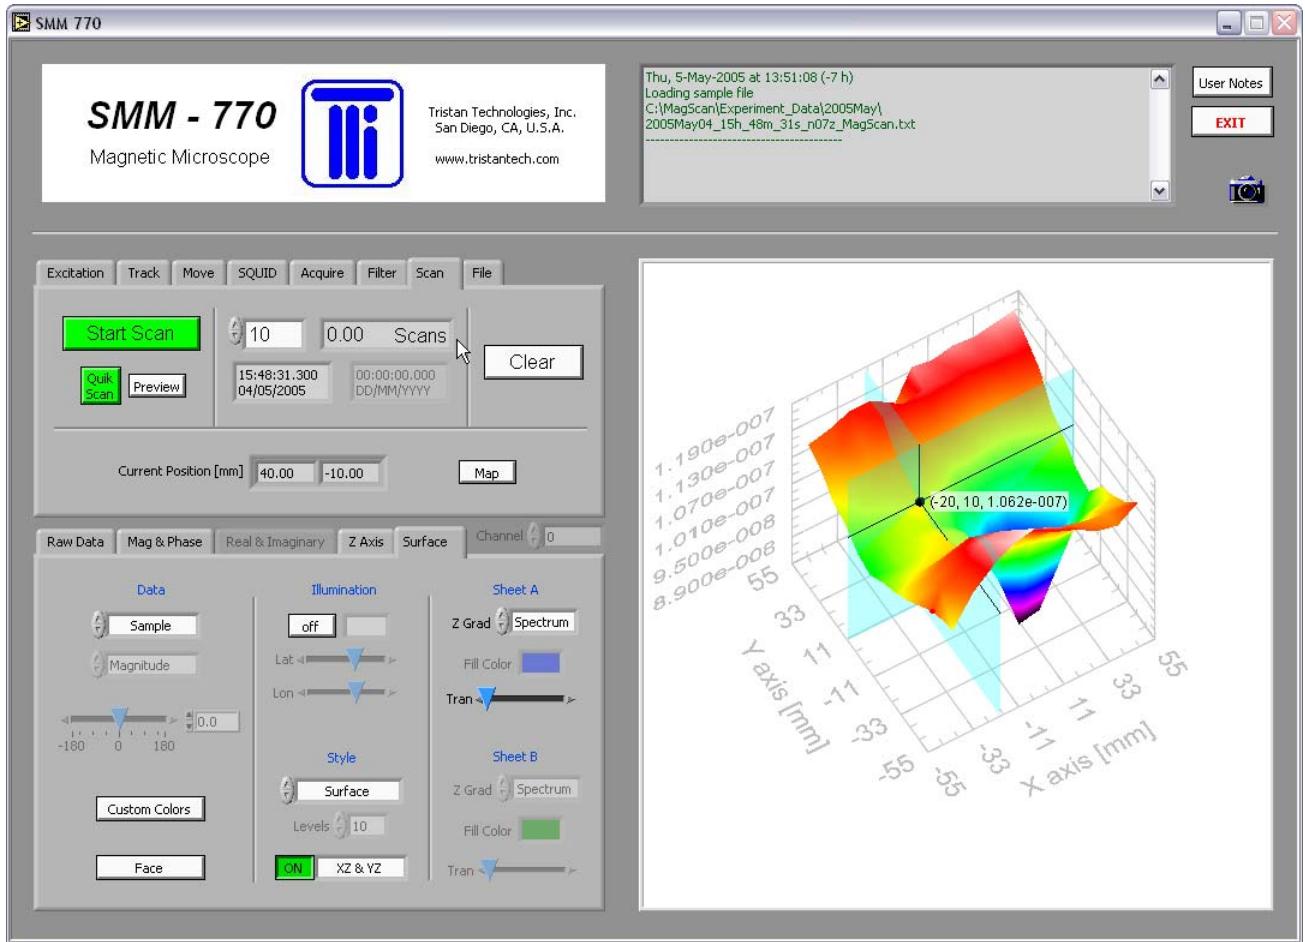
SMM 770

SMM - 770
Magnetic Microscope

Tristan Technologies, Inc.
San Diego, CA, U.S.A.
www.tristantech.com

Thu, 5-May-2005 at 13:51:08 (-7 h)
Loading sample file
C:\MagScan\Experiment_Data\2005May\
2005May04_15h_48m_31s_n07z_MagScan.txt
----------------------------------------

User Notes
EXIT

Excitation | Track | Move | SQUID | Acquire | Filter | Scan | File

Start Scan
10
0.00 Scans
Clear
Quik Scan
Preview
15:48:31.300
04/05/2005
00:00:00.000
DD/MM/YYYY

Current Position [mm] 40.00 -10.00
Map

Raw Data | Mag & Phase | Real & Imaginary | Z Axis | Surface
Channel 0

Data
Sample
Magnitude
0.0
-180 0 180
Custom Colors
Face

Illumination
off
Lat
Lon

Style
Surface
Levels 10
ON
XZ & YZ

Sheet A
Z Grad Spectrum
Fill Color
Tran

Sheet B
Z Grad Spectrum
Fill Color
Tran

1.190e-007
1.130e-007
1.070e-007
1.010e-007
9.500e-008
8.900e-008
(-20, 10, 1.062e-007)
55
33
11
-11
-33
-55
Y axis [mm]
-55
-33
-11
11
33
55
X axis [mm]